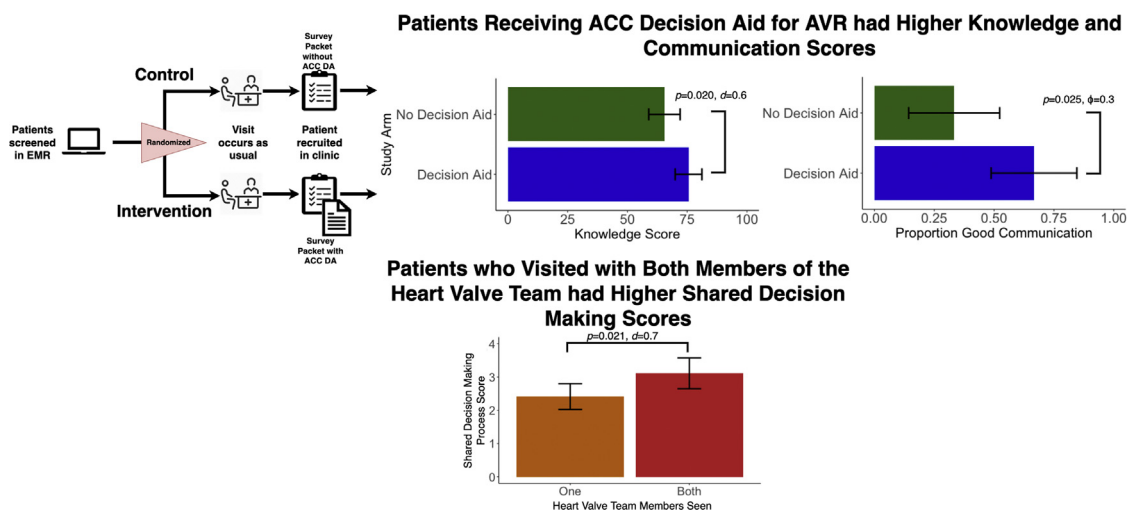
Patients Receiving ACC Decision Aid for AVR had Higher Knowledge and Communication Scores

Control

Survey Packet without ACC DA

Patients screened in EMR

Randomized

Visit occurs as usual

Patient recruited in clinic

Intervention

Survey Packet with ACC DA

Study Arm

No Decision Aid

Decision Aid

$p$=0.020, $d$=0.6

0 25 50 75 100

Knowledge Score

No Decision Aid

Decision Aid

$p$=0.025, $\phi$=0.3

0.00 0.25 0.50 0.75 1.00

Proportion Good Communication

Patients who Visited with Both Members of the Heart Valve Team had Higher Shared Decision Making Scores

$p$=0.021, $d$=0.7

Shared Decision Making Process Score

4
3
2
1
0

One

Both

Heart Valve Team Members Seen